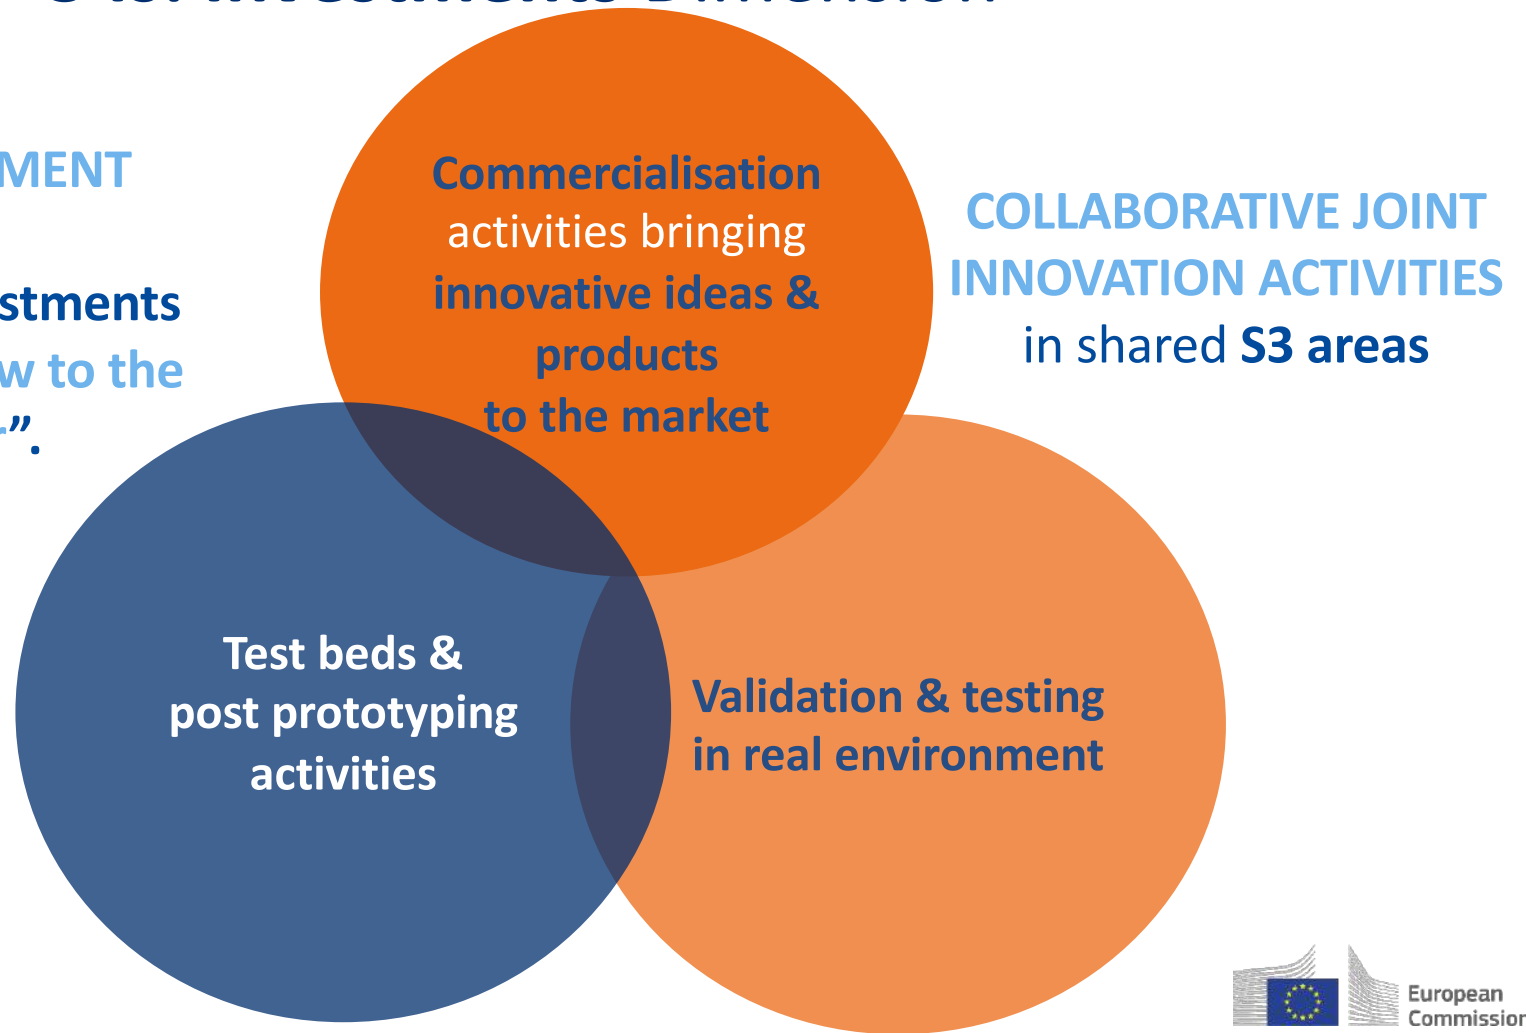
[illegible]

MENT

stments
w to the
".

Commercialisation activities bringing innovative ideas & products to the market

COLLABORATIVE JOINT INNOVATION ACTIVITIES in shared S3 areas

Test beds & post prototyping activities

Validation & testing in real environment

European Commission